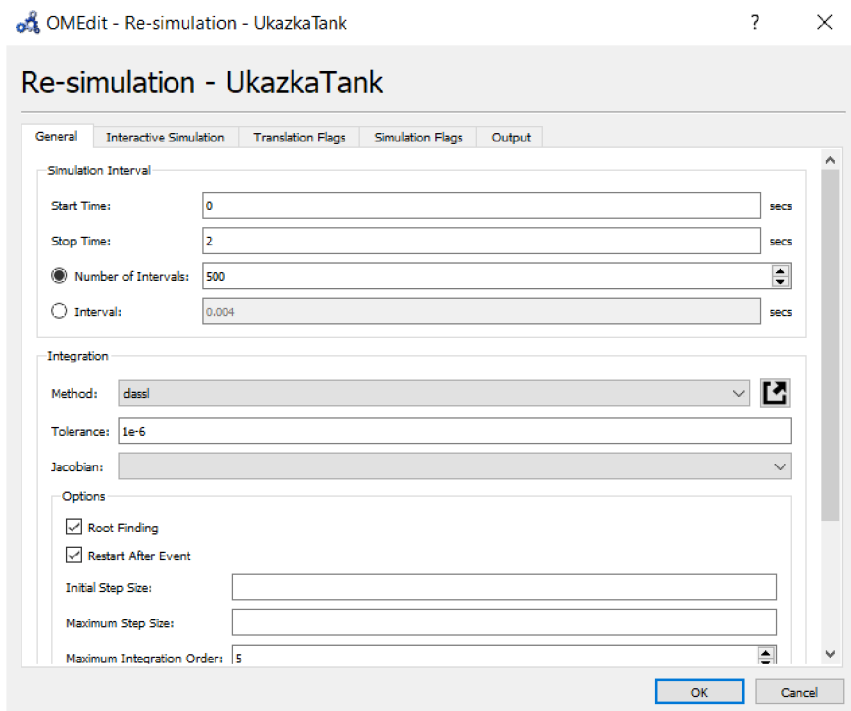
OMEdit - Re-simulation - UkazkaTank ? ✕

Re-simulation - UkazkaTank

General | Interactive Simulation | Translation Flags | Simulation Flags | Output

Simulation Interval

Start Time: 0 secs

Stop Time: 2 secs

Number of Intervals: 500

Interval: 0.004 secs

Integration

Method: dassl

Tolerance: 1e-6

Jacobian:

Options

Root Finding

Restart After Event

Initial Step Size:

Maximum Step Size:

Maximum Integration Order: 5

OK Cancel